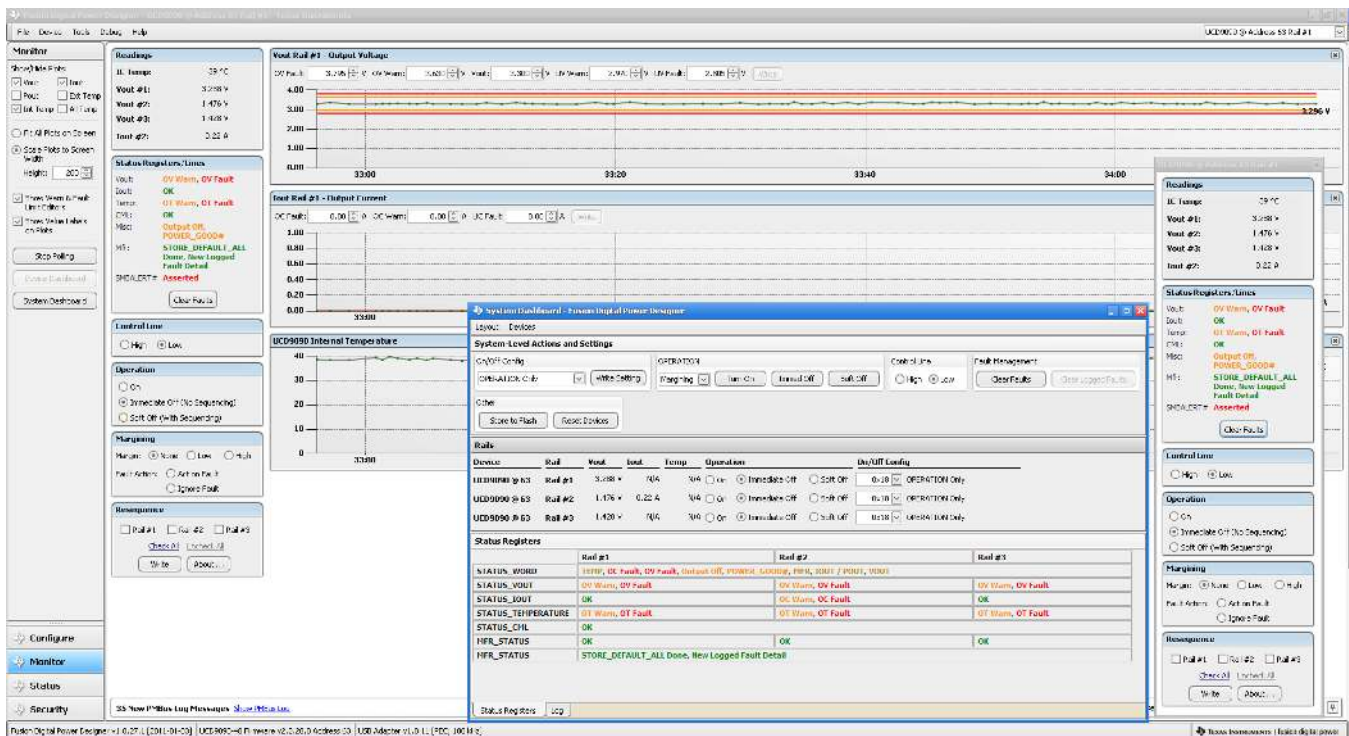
File Device Tools Debug Help

UCD9090 @ Address 53 Rail #1

Monitor

Show/Hide Plots:
Vout
Iout
Pout
Ext Temp
Int. Temp
All Temp

Fit All Plots on Screen
Scale Plots to Screen Width
Height: 200

Show Warn & Fault Limit Editors
Show Value Labels on Plots

Stop Polling
Pause Dashboard
System Dashboard

Readings
IC Temp: 39 °C
Vout #1: 3.288 V
Vout #2: 1.476 V
Vout #3: 1.428 V
Iout #2: 0.22 A

Status Registers/Lines
Vout: OV Warn, OV Fault
Iout: OK
Temp: OT Warn, OT Fault
CML: OK
Misc: Output Off, POWER_GOOD#
MFR: STORE_DEFAULT_ALL Done, New Logged Fault Detail
SMBALERT#: Asserted
Clear Faults

Control Line
High Low

Operation
On
Immediate Off (No Sequencing)
Soft Off (With Sequencing)

Margining
Margin: None Low High
Fault Action: Act on Fault
Ignore Fault

Resequence
Rail #1 Rail #2 Rail #3
Check All Uncheck All
Write About...

Configure
Monitor
Status
Security

Vout Rail #1 - Output Voltage
OV Fault: 3.795 V OV Warn: 3.630 V Vout: 3.300 V UV Warn: 2.970 V UV Fault: 2.805 V Write
4.00
3.00
2.00
1.00
0.00
33:00
33:20
33:40
34:00
3.296 V

Iout Rail #1 - Output Current
OC Fault: 0.00 A OC Warn: 0.00 A UC Fault: 0.00 A Write
1.00
0.80
0.60
0.40
0.20
0.00
33:00

UCD9090 Internal Temperature
40
30
20
10
0
33:00

System Dashboard - Fusion Digital Power Designer
Layout Devices
System-Level Actions and Settings
On/Off Config
OPERATION Only
Write Setting
OPERATION
Margining
Turn On
Immed Off
Soft Off
Control Line
High Low
Fault Management
Clear Faults
Clear Logged Faults
Other
Store to Flash
Reset Devices

Rails
| Device | Rail | Vout | Iout | Temp | Operation | | On/Off Config |
|---|---|---|---|---|---|---|---|
| UCD9090 @ 53 | Rail #1 | 3.288 V | N/A | N/A | On Immediate Off | Soft Off | 0x18 OPERATION Only |
| UCD9090 @ 53 | Rail #2 | 1.476 V | 0.22 A | N/A | On Immediate Off | Soft Off | 0x18 OPERATION Only |
| UCD9090 @ 53 | Rail #3 | 1.420 V | N/A | N/A | On Immediate Off | Soft Off | 0x18 OPERATION Only |

Status Registers
| | Rail #1 | Rail #2 | Rail #3 |
|---|---|---|---|
| STATUS_WORD | TEMP, OC Fault, OV Fault, Output Off, POWER_GOOD#, MFR, IOUT / POUT, VOUT | | |
| STATUS_VOUT | OV Warn, OV Fault | OV Warn, OV Fault | OV Warn, OV Fault |
| STATUS_IOUT | OK | OC Warn, OC Fault | OK |
| STATUS_TEMPERATURE | OT Warn, OT Fault | OT Warn, OT Fault | OT Warn, OT Fault |
| STATUS_CML | OK | | |
| MFR_STATUS | OK | OK | OK |
| MFR_STATUS | STORE_DEFAULT_ALL Done, New Logged Fault Detail | | |

Status Registers Log

Readings
IC Temp: 39 °C
Vout #1: 3.288 V
Vout #2: 1.476 V
Vout #3: 1.428 V
Iout #2: 0.22 A

Status Registers/Lines
Vout: OV Warn, OV Fault
Iout: OK
Temp: OT Warn, OT Fault
CML: OK
Misc: Output Off, POWER_GOOD#
MFR: STORE_DEFAULT_ALL Done, New Logged Fault Detail
SMBALERT#: Asserted
Clear Faults

Control Line
High Low

Operation
On
Immediate Off (No Sequencing)
Soft Off (With Sequencing)

Margining
Margin: None Low High
Fault Action: Act on Fault
Ignore Fault

Resequence
Rail #1 Rail #2 Rail #3
Check All Uncheck All
Write About...

33 New PMBus Log Messages Show PMBus Log

Fusion Digital Power Designer v1.6.27.1 [2011-01-20] | UCD9090 Firmware v2.0.20.0 Address 53 | USB Adapter v1.0.11 [PEC, 100 kHz]
Texas Instruments | fusion digital power